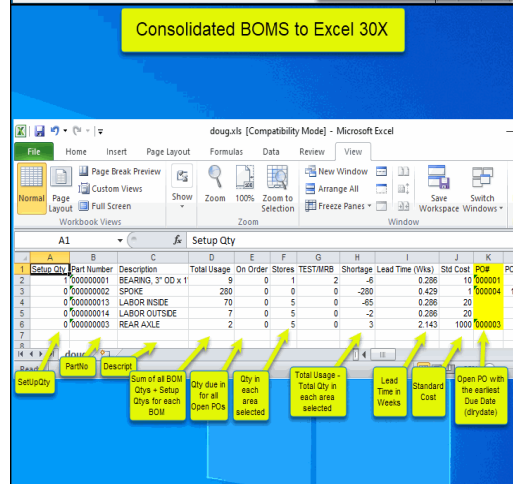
Consolidated BOMS to Excel 30X

doug.xls [Compatibility Mode] - Microsoft Excel

File Home Insert Page Layout Formulas Data Review View

Normal Page Layout Page Break Preview Custom Views Full Screen Workbook Views Show Zoom 100% Zoom to Selection Zoom New Window Arrange All Freeze Panes Window Save Workspace Switch Windows

A1 $f_x$ Setup Qty

| | A | B | C | D | E | F | G | H | I | J | K |
|---|---|---|---|---|---|---|---|---|---|---|---|
| 1 | Setup Qty | Part Number | Description | Total Usage | On Order | Stores | TEST/MRB | Shortage | Lead Time (Wks) | Std Cost | PO# |
| 2 | 1 | 000000001 | BEARING, 3" OD x 1 | 9 | 0 | 1 | 2 | -6 | 0.286 | 10 | 000001 |
| 3 | 0 | 000000002 | SPOKE | 280 | 0 | 0 | 0 | -280 | 0.429 | 1 | 000004 |
| 4 | 0 | 000000013 | LABOR INSIDE | 70 | 0 | 5 | 0 | -65 | 0.286 | 20 | |
| 5 | 0 | 000000014 | LABOR OUTSIDE | 7 | 0 | 5 | 0 | -2 | 0.286 | 20 | |
| 6 | 0 | 000000003 | REAR AXLE | 2 | 0 | 5 | 0 | 3 | 2.143 | 1000 | 000003 |
| 7 | | | | | | | | | | | |
| 8 | | | | | | | | | | | |

doug Read

SetUpQty

PartNo

Descript

Sum of all BOM Qtys + Setup Qtys for each BOM

Qty due in for all Open POs

Qty in each area selected

Total Usage - Total Qty in each area selected

Lead Time in Weeks

Standard Cost

Open PO with the earliest Due Date (dirydate)